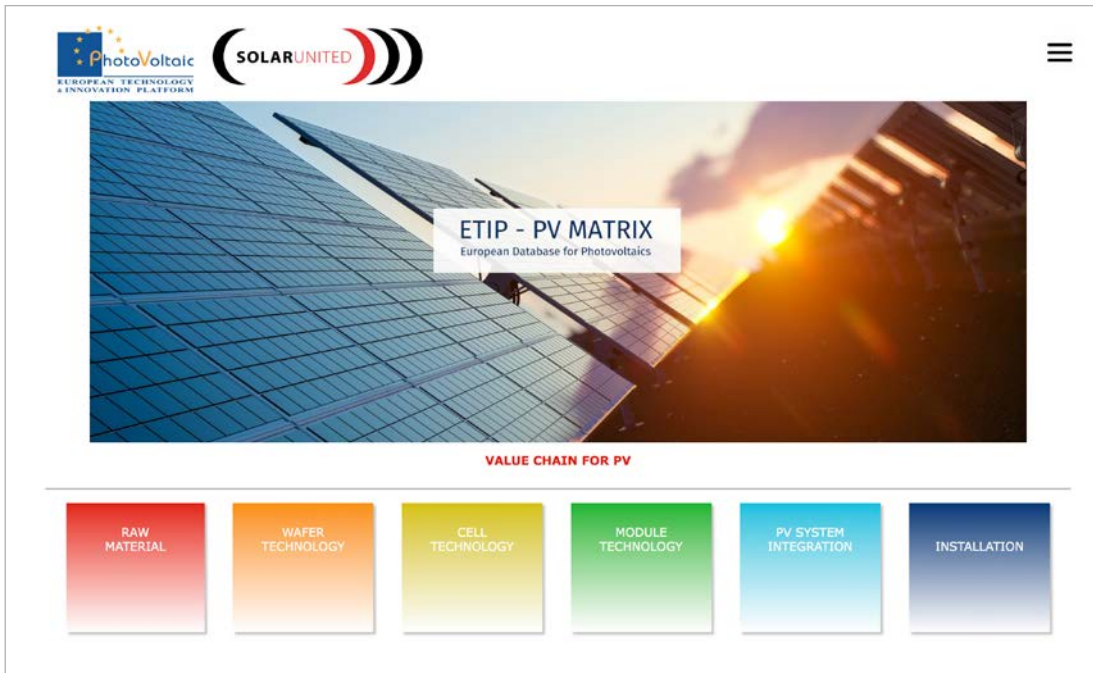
PhotoVoltaic
EUROPEAN TECHNOLOGY & INNOVATION PLATFORM

SOLARUNITED

ETIP - PV MATRIX
European Database for Photovoltaics

VALUE CHAIN FOR PV

RAW MATERIAL

WAFER TECHNOLOGY

CELL TECHNOLOGY

MODULE TECHNOLOGY

PV SYSTEM INTEGRATION

INSTALLATION